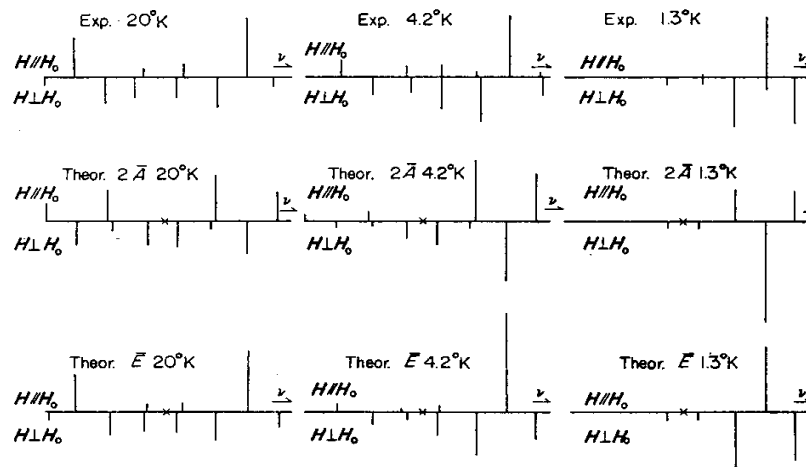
Exp. 20°K
$H /\!/ H_0$
$\nu$
$H \perp H_0$

Exp. 4.2°K
$H /\!/ H_0$
$\nu$
$H \perp H_0$

Exp. 1.3°K
$H /\!/ H_0$
$\nu$
$H \perp H_0$

Theor. $2\bar{A}$ 20°K
$H /\!/ H_0$
$\nu$
$H \perp H_0$

Theor. $2\bar{A}$ 4.2°K
$H /\!/ H_0$
$\nu$
$H \perp H_0$

Theor. $2\bar{A}$ 1.3°K
$H /\!/ H_0$
$H \perp H_0$

Theor. $\bar{E}$ 20°K
$H /\!/ H_0$
$\nu$
$H \perp H_0$

Theor. $\bar{E}$ 4.2°K
$H /\!/ H_0$
$\nu$
$H \perp H_0$

Theor. $\bar{E}$ 1.3°K
$H /\!/ H_0$
$\nu$
$H \perp H_0$